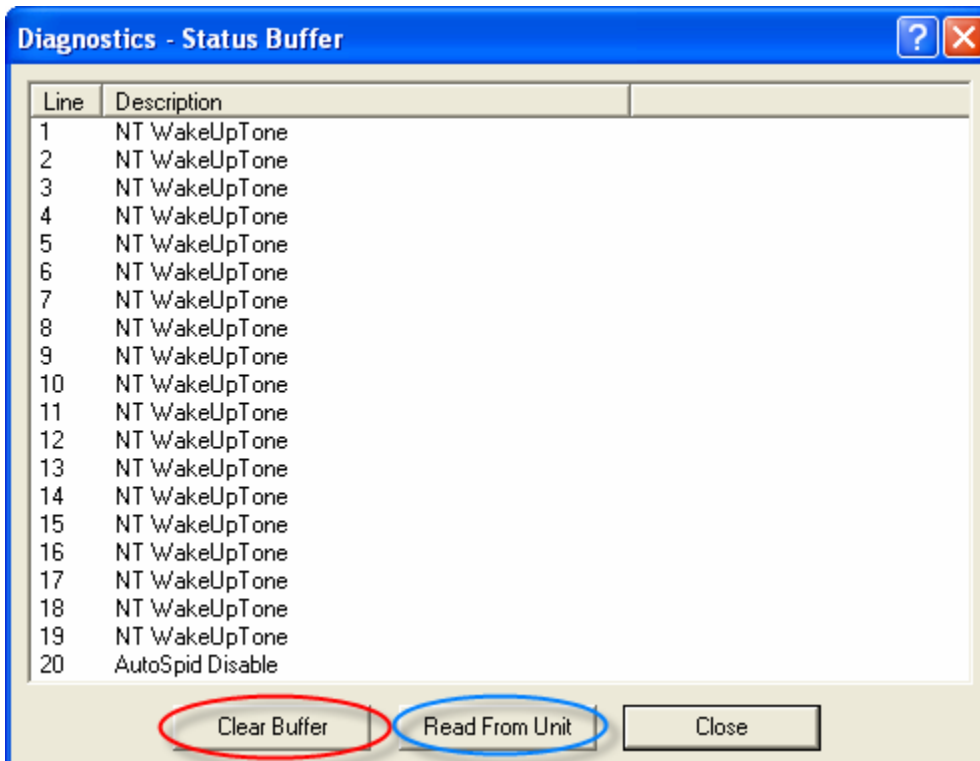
Diagnostics - Status Buffer

| Line | Description |
|---|---|
| 1 | NT WakeUpTone |
| 2 | NT WakeUpTone |
| 3 | NT WakeUpTone |
| 4 | NT WakeUpTone |
| 5 | NT WakeUpTone |
| 6 | NT WakeUpTone |
| 7 | NT WakeUpTone |
| 8 | NT WakeUpTone |
| 9 | NT WakeUpTone |
| 10 | NT WakeUpTone |
| 11 | NT WakeUpTone |
| 12 | NT WakeUpTone |
| 13 | NT WakeUpTone |
| 14 | NT WakeUpTone |
| 15 | NT WakeUpTone |
| 16 | NT WakeUpTone |
| 17 | NT WakeUpTone |
| 18 | NT WakeUpTone |
| 19 | NT WakeUpTone |
| 20 | AutoSpid Disable |

Clear Buffer
Read From Unit
Close